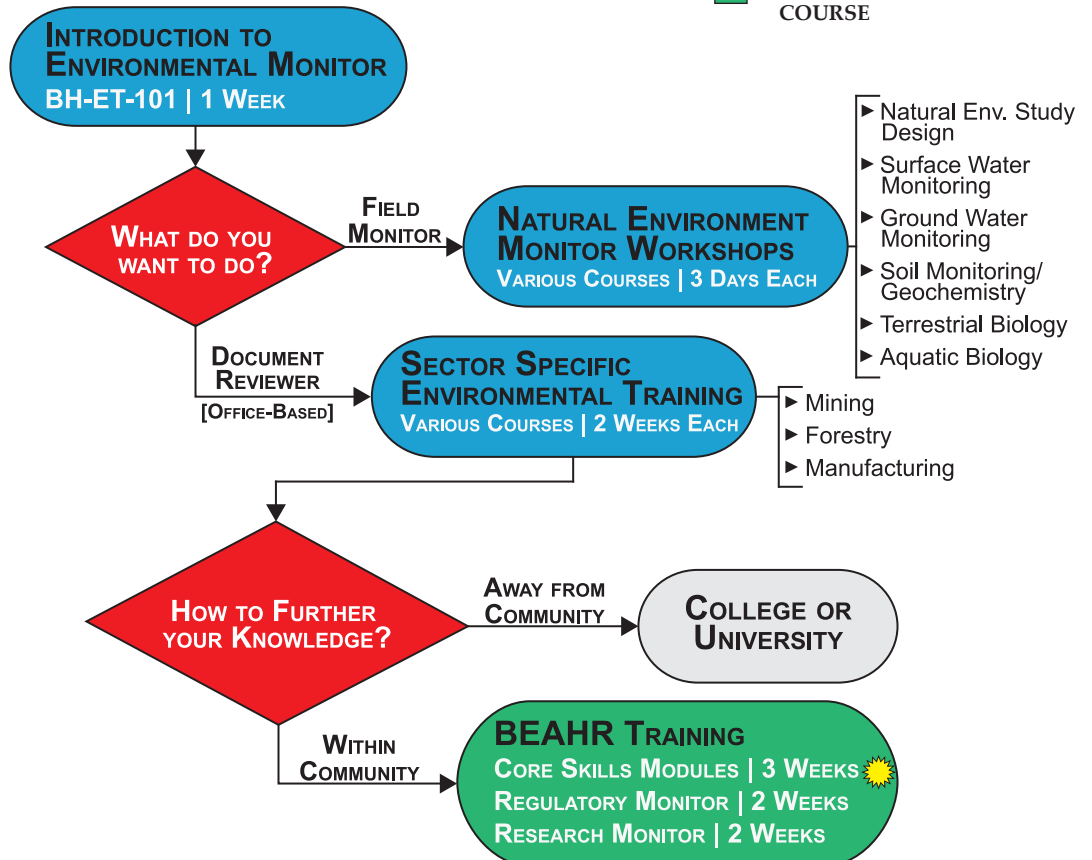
COURSE

INTRODUCTION TO ENVIRONMENTAL MONITOR
BH-ET-101 | 1 WEEK

WHAT DO YOU WANT TO DO?

FIELD MONITOR

NATURAL ENVIRONMENT MONITOR WORKSHOPS
VARIOUS COURSES | 3 DAYS EACH

► Natural Env. Study Design
► Surface Water Monitoring
► Ground Water Monitoring
► Soil Monitoring/ Geochemistry
► Terrestrial Biology
► Aquatic Biology

DOCUMENT REVIEWER
[OFFICE-BASED]

SECTOR SPECIFIC ENVIRONMENTAL TRAINING
VARIOUS COURSES | 2 WEEKS EACH

► Mining
► Forestry
► Manufacturing

HOW TO FURTHER YOUR KNOWLEDGE?

AWAY FROM COMMUNITY

COLLEGE OR UNIVERSITY

WITHIN COMMUNITY

BEAHR TRAINING
CORE SKILLS MODULES | 3 WEEKS
REGULATORY MONITOR | 2 WEEKS
RESEARCH MONITOR | 2 WEEKS